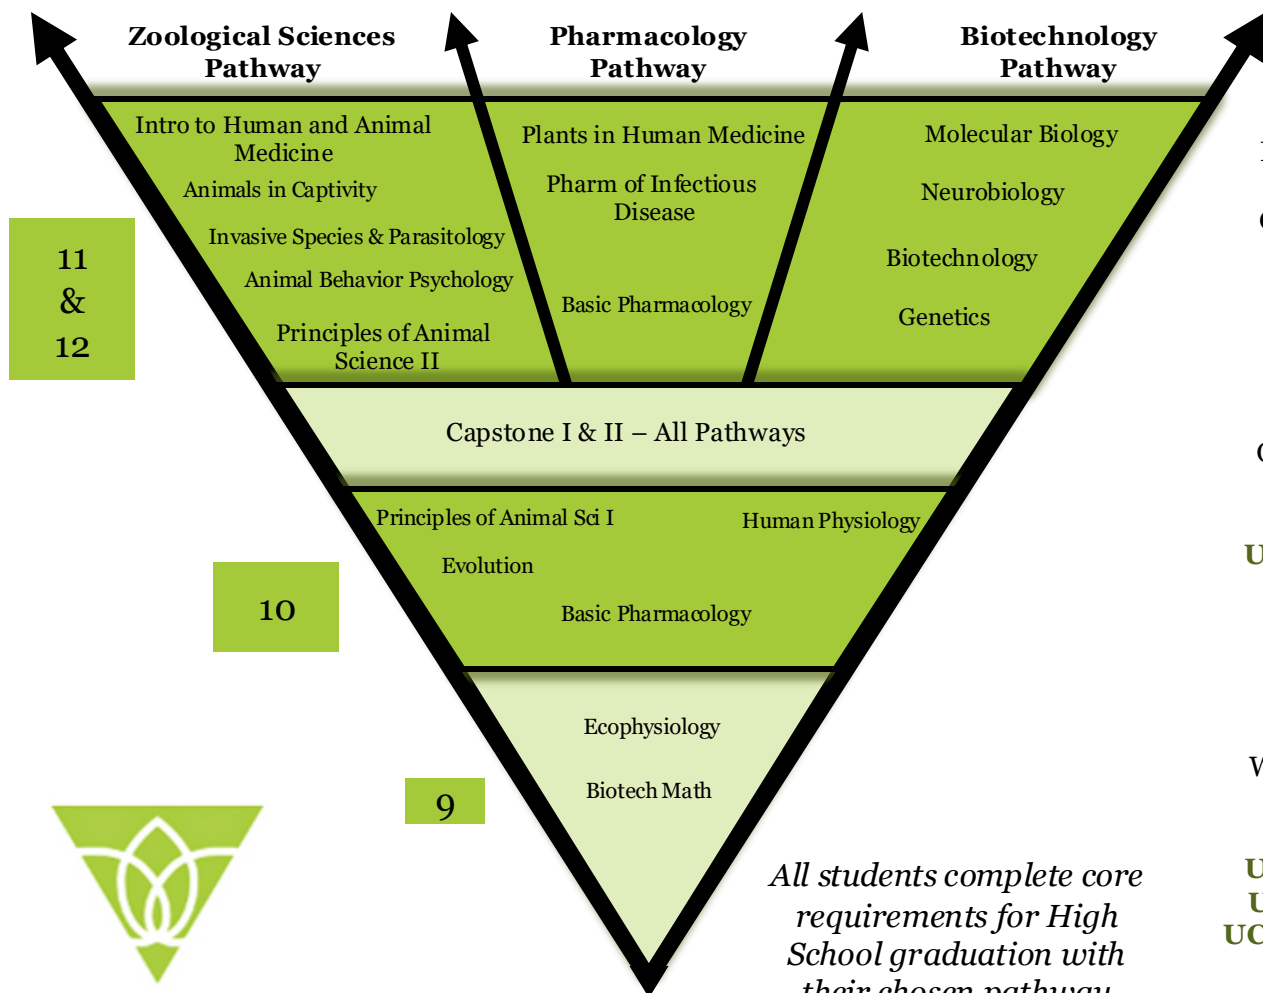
Zoological Sciences Pathway

Pharmacology Pathway

Biotechnology Pathway

Intro to Human and Animal Medicine

Animals in Captivity

Invasive Species & Parasitology

Animal Behavior Psychology

Principles of Animal Science II

Plants in Human Medicine

Pharm of Infectious Disease

Basic Pharmacology

Molecular Biology

Neurobiology

Biotechnology

Genetics

11 & 12

Capstone I & II – All Pathways

Principles of Animal Sci I

Evolution

Human Physiology

Basic Pharmacology

10

Ecophysiology

Biotech Math

9

All students complete core requirements for High School graduation with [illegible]

U

U
U
UC